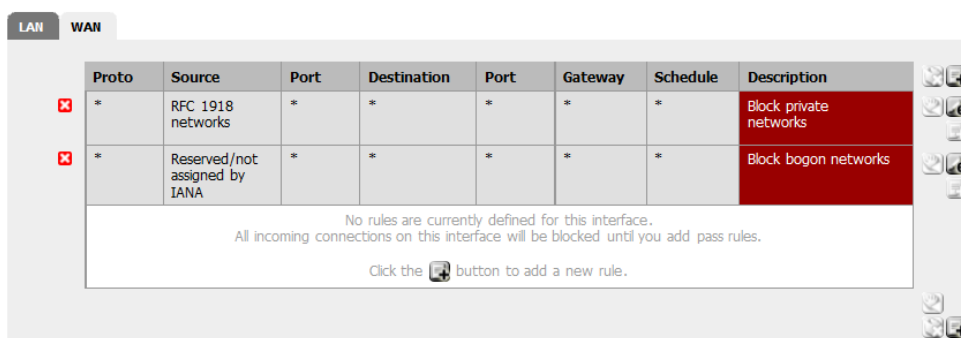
LAN WAN

| Proto | Source | Port | Destination | Port | Gateway | Schedule | Description |
|---|---|---|---|---|---|---|---|
| * | RFC 1918 networks | * | * | * | * | * | Block private networks |
| * | Reserved/not assigned by IANA | * | * | * | * | * | Block bogon networks |

No rules are currently defined for this interface.
All incoming connections on this interface will be blocked until you add pass rules.

Click the button to add a new rule.